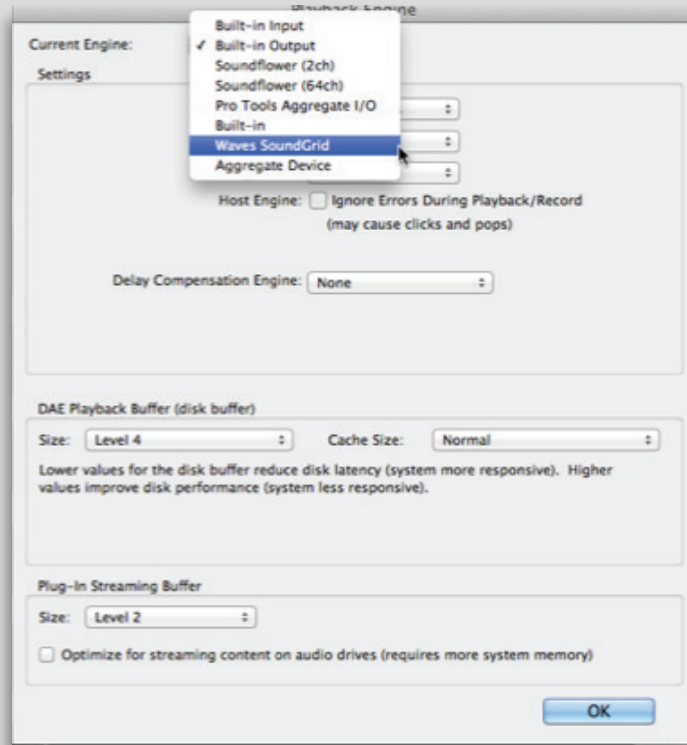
Playback Engine

Current Engine:

Built-in Input
✓ Built-in Output
Soundflower (2ch)
Soundflower (64ch)
Pro Tools Aggregate I/O
Built-in
Waves SoundGrid
Aggregate Device

Settings

Host Engine: Ignore Errors During Playback/Record (may cause clicks and pops)

Delay Compensation Engine: None

DAE Playback Buffer (disk buffer)

Size: Level 4

Cache Size: Normal

Lower values for the disk buffer reduce disk latency (system more responsive). Higher values improve disk performance (system less responsive).

Plug-In Streaming Buffer

Size: Level 2

Optimize for streaming content on audio drives (requires more system memory)

OK